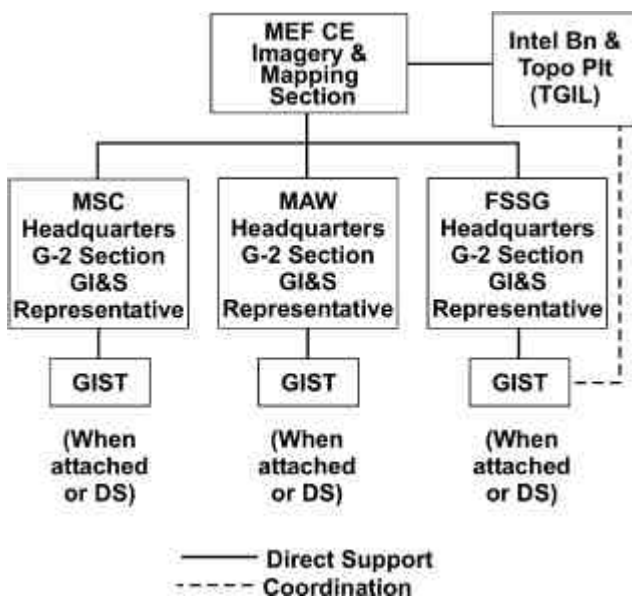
MEF CE Imagery & Mapping Section

Intel Bn & Topo Plt (TGIL)

MSC Headquarters G-2 Section GI&S Representative

MAW Headquarters G-2 Section GI&S Representative

FSSG Headquarters G-2 Section GI&S Representative

GIST

(When attached or DS)

GIST

(When attached or DS)

GIST

(When attached or DS)

Direct Support
Coordination